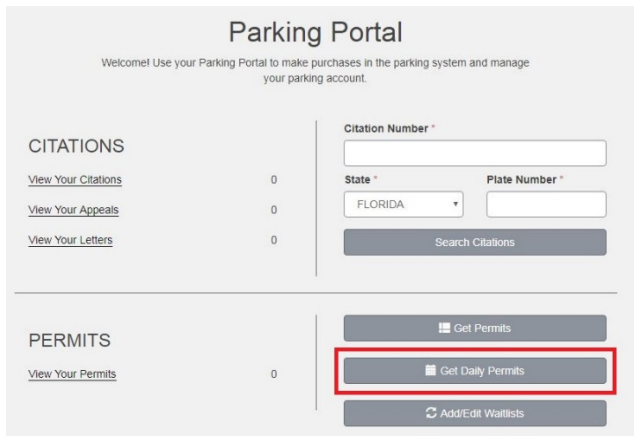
Parking Portal

Welcome! Use your Parking Portal to make purchases in the parking system and manage your parking account.

CITATIONS

View Your Citations 0

View Your Appeals 0

View Your Letters 0

Citation Number *

State *

FLORIDA

Plate Number *

Search Citations

PERMITS

View Your Permits 0

Get Permits

Get Daily Permits

Add/Edit Waitlists